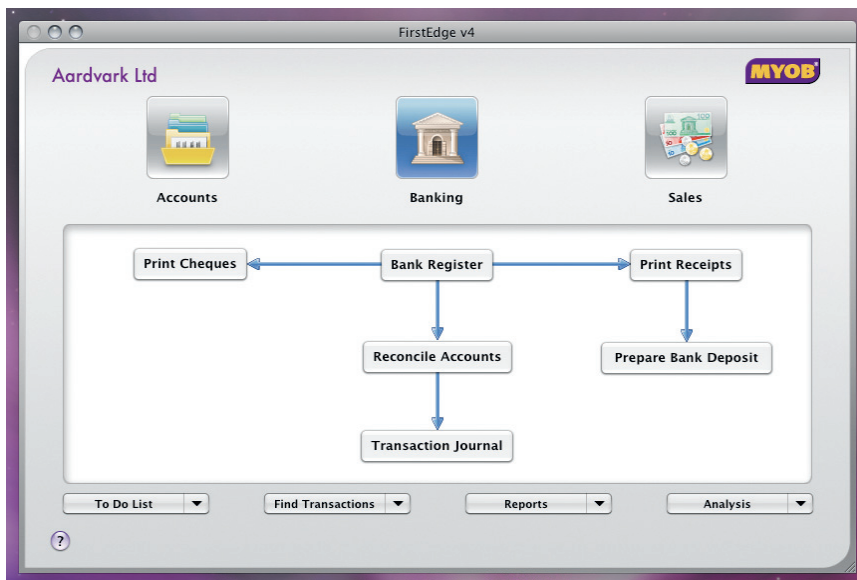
FirstEdge v4

Aardvark Ltd

MYOB

Accounts

Banking

Sales

Print Cheques

Bank Register

Print Receipts

Reconcile Accounts

Prepare Bank Deposit

Transaction Journal

To Do List

Find Transactions

Reports

Analysis

?